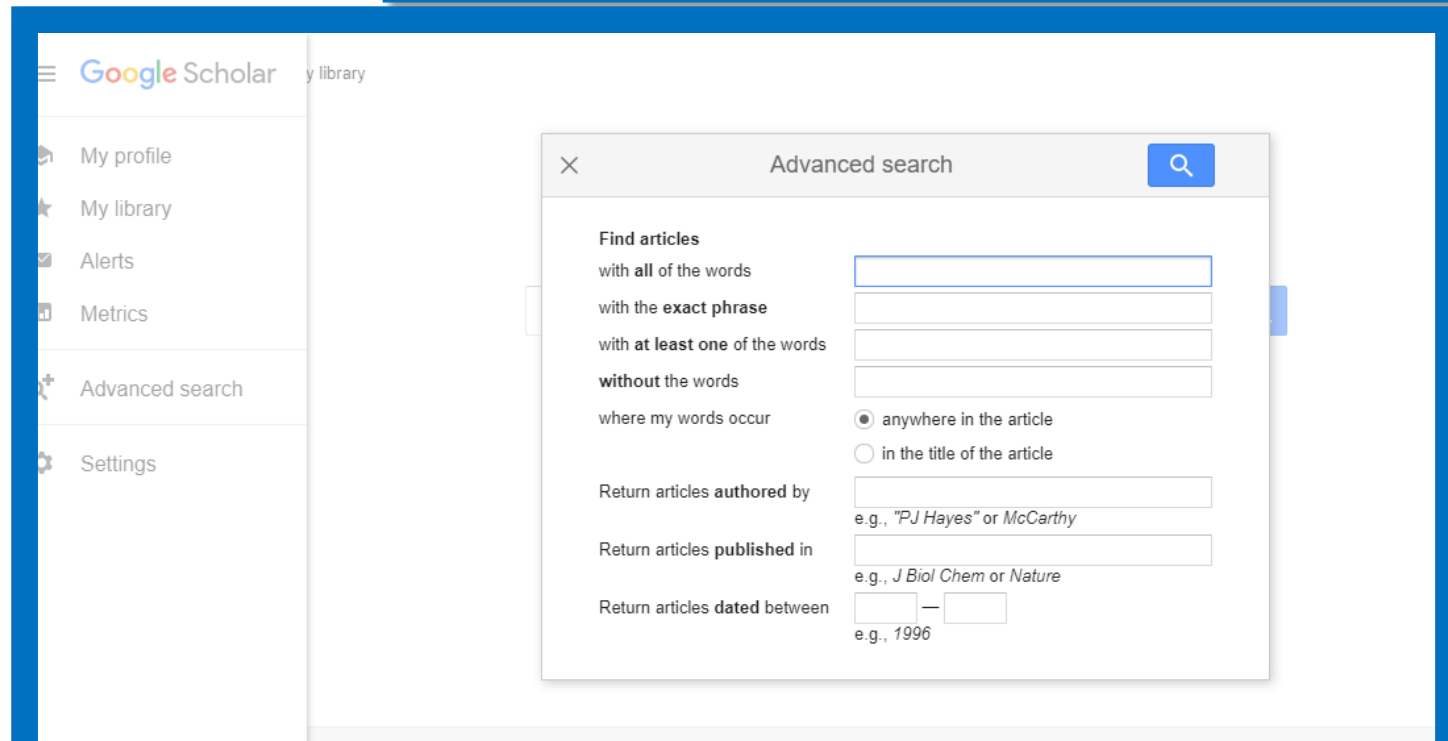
Google Scholar

y library

My profile

My library

Alerts

Metrics

Advanced search

Settings

Advanced search

Find articles

with **all** of the words

with the **exact phrase**

with **at least one** of the words

**without** the words

where my words occur

anywhere in the article

in the title of the article

Return articles **authored** by

e.g., *"PJ Hayes"* or *McCarthy*

Return articles **published** in

e.g., *J Biol Chem* or *Nature*

Return articles **dated** between —

e.g., *1996*